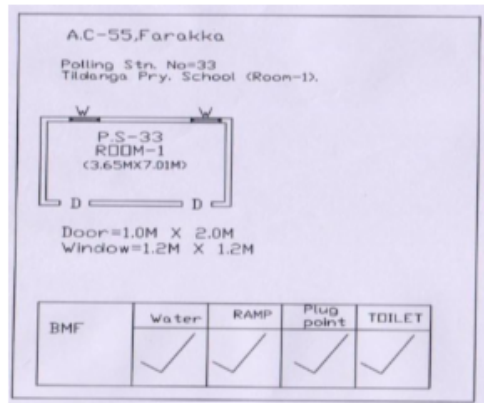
A.C-55,Farakka

Polling Stn. No=33
Tildanga Pry. School (Room-1).

W W

P.S-33
ROOM-1
(3.65MX7.01M)

D D

Door=1.0M X 2.0M
Window=1.2M X 1.2M

| BMF | Water | RAMP | Plug point | TOILET |
|---|---|---|---|---|
| | ✓ | ✓ | ✓ | ✓ |